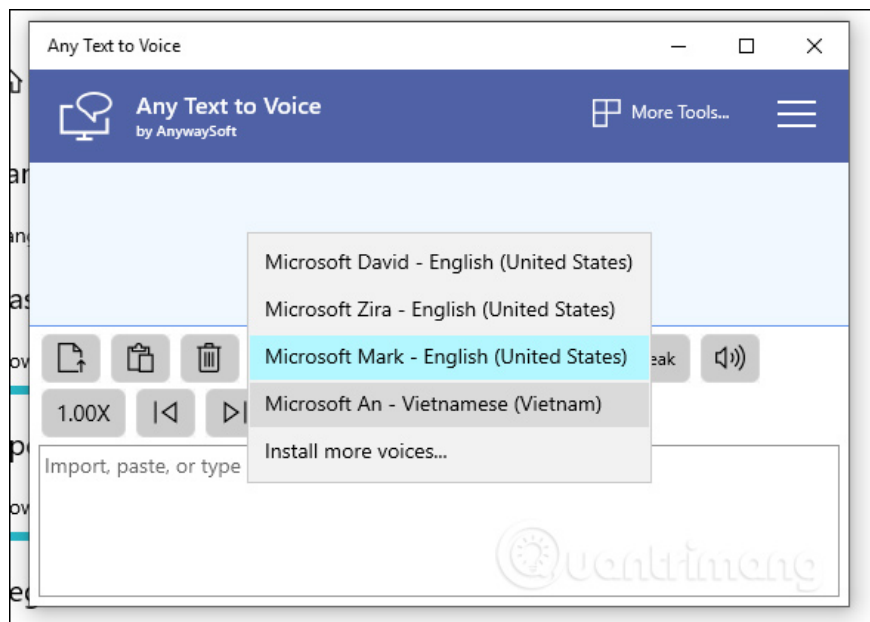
Any Text to Voice

Any Text to Voice
by AnywaySoft

More Tools...

Microsoft David - English (United States)
Microsoft Zira - English (United States)
Microsoft Mark - English (United States)
Microsoft An - Vietnamese (Vietnam)
Install more voices...

eak

1.00X

Import, paste, or type

Quantrimang